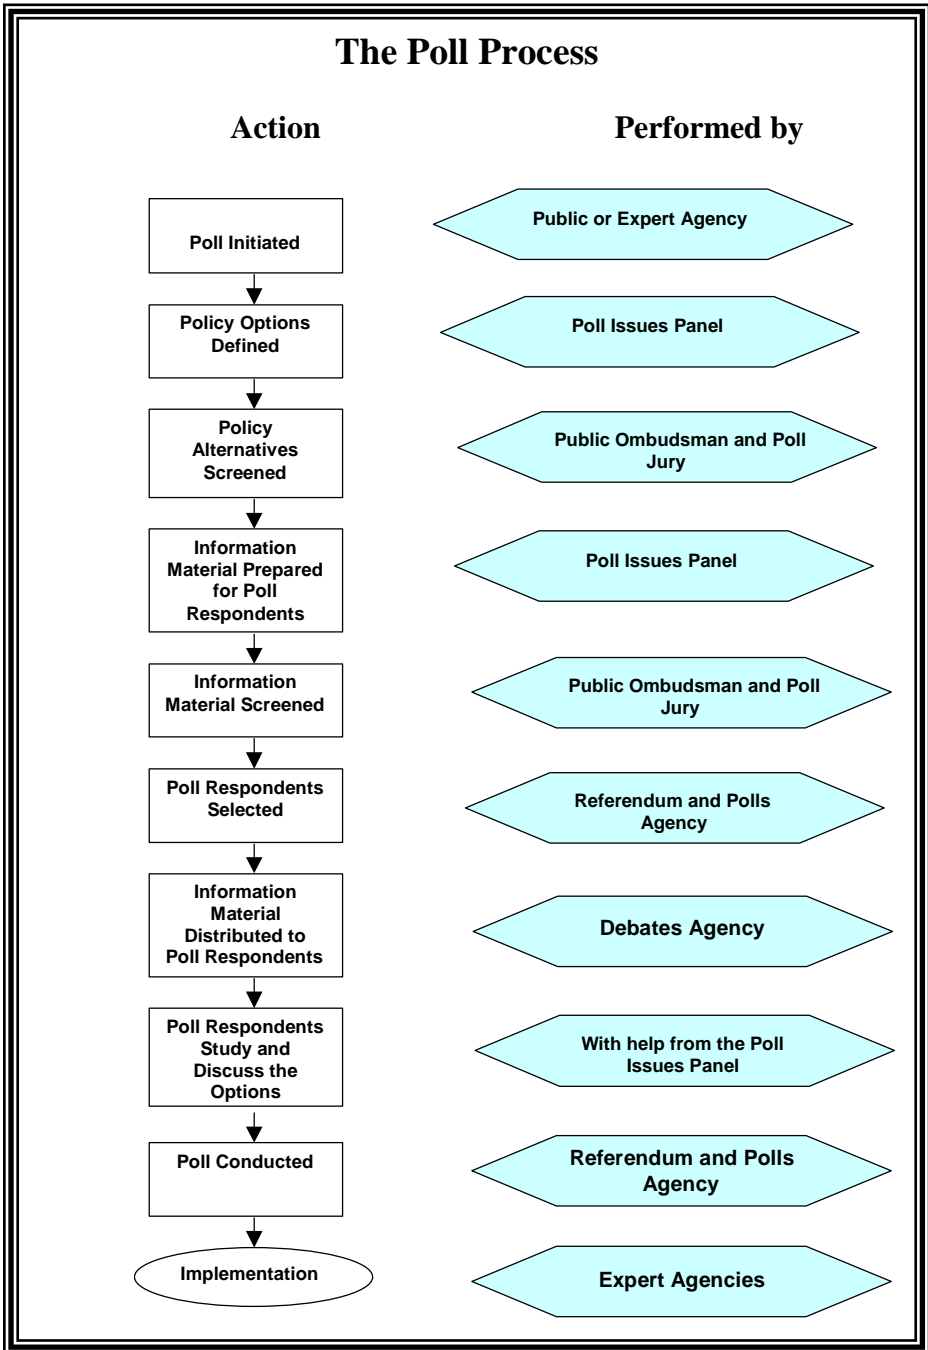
The Poll Process

Action

Performed by

Poll Initiated

Public or Expert Agency

Policy Options Defined

Poll Issues Panel

Policy Alternatives Screened

Public Ombudsman and Poll Jury

Information Material Prepared for Poll Respondents

Poll Issues Panel

Information Material Screened

Public Ombudsman and Poll Jury

Poll Respondents Selected

Referendum and Polls Agency

Information Material Distributed to Poll Respondents

Debates Agency

Poll Respondents Study and Discuss the Options

With help from the Poll Issues Panel

Poll Conducted

Referendum and Polls Agency

Implementation

Expert Agencies